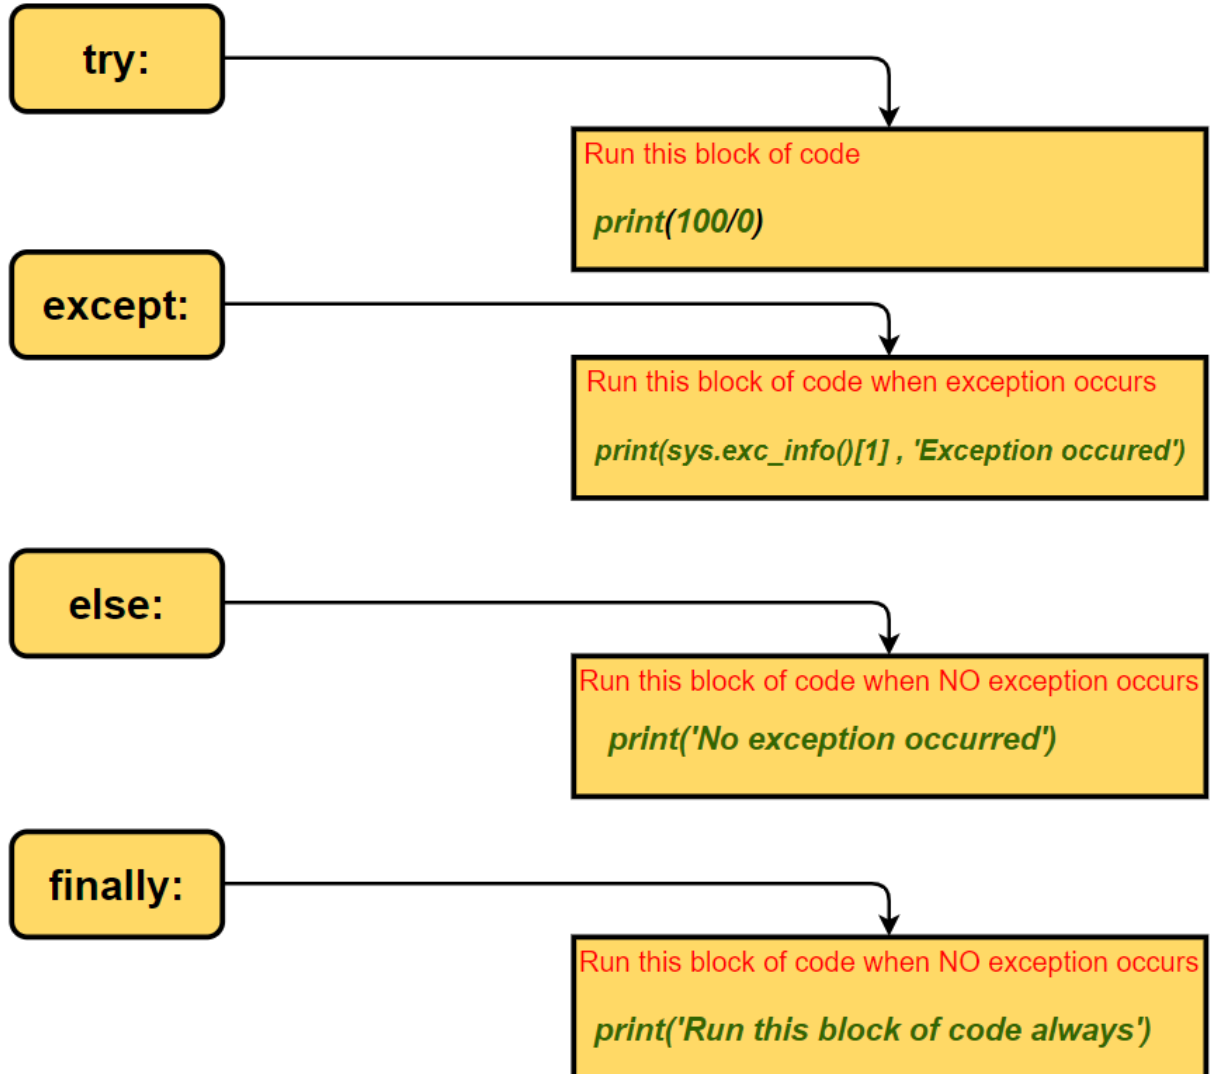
try:

Run this block of code

print(100/0)

except:

Run this block of code when exception occurs

print(sys.exc_info()[1] , 'Exception occured')

else:

Run this block of code when NO exception occurs

print('No exception occurred')

finally:

Run this block of code when NO exception occurs

print('Run this block of code always')